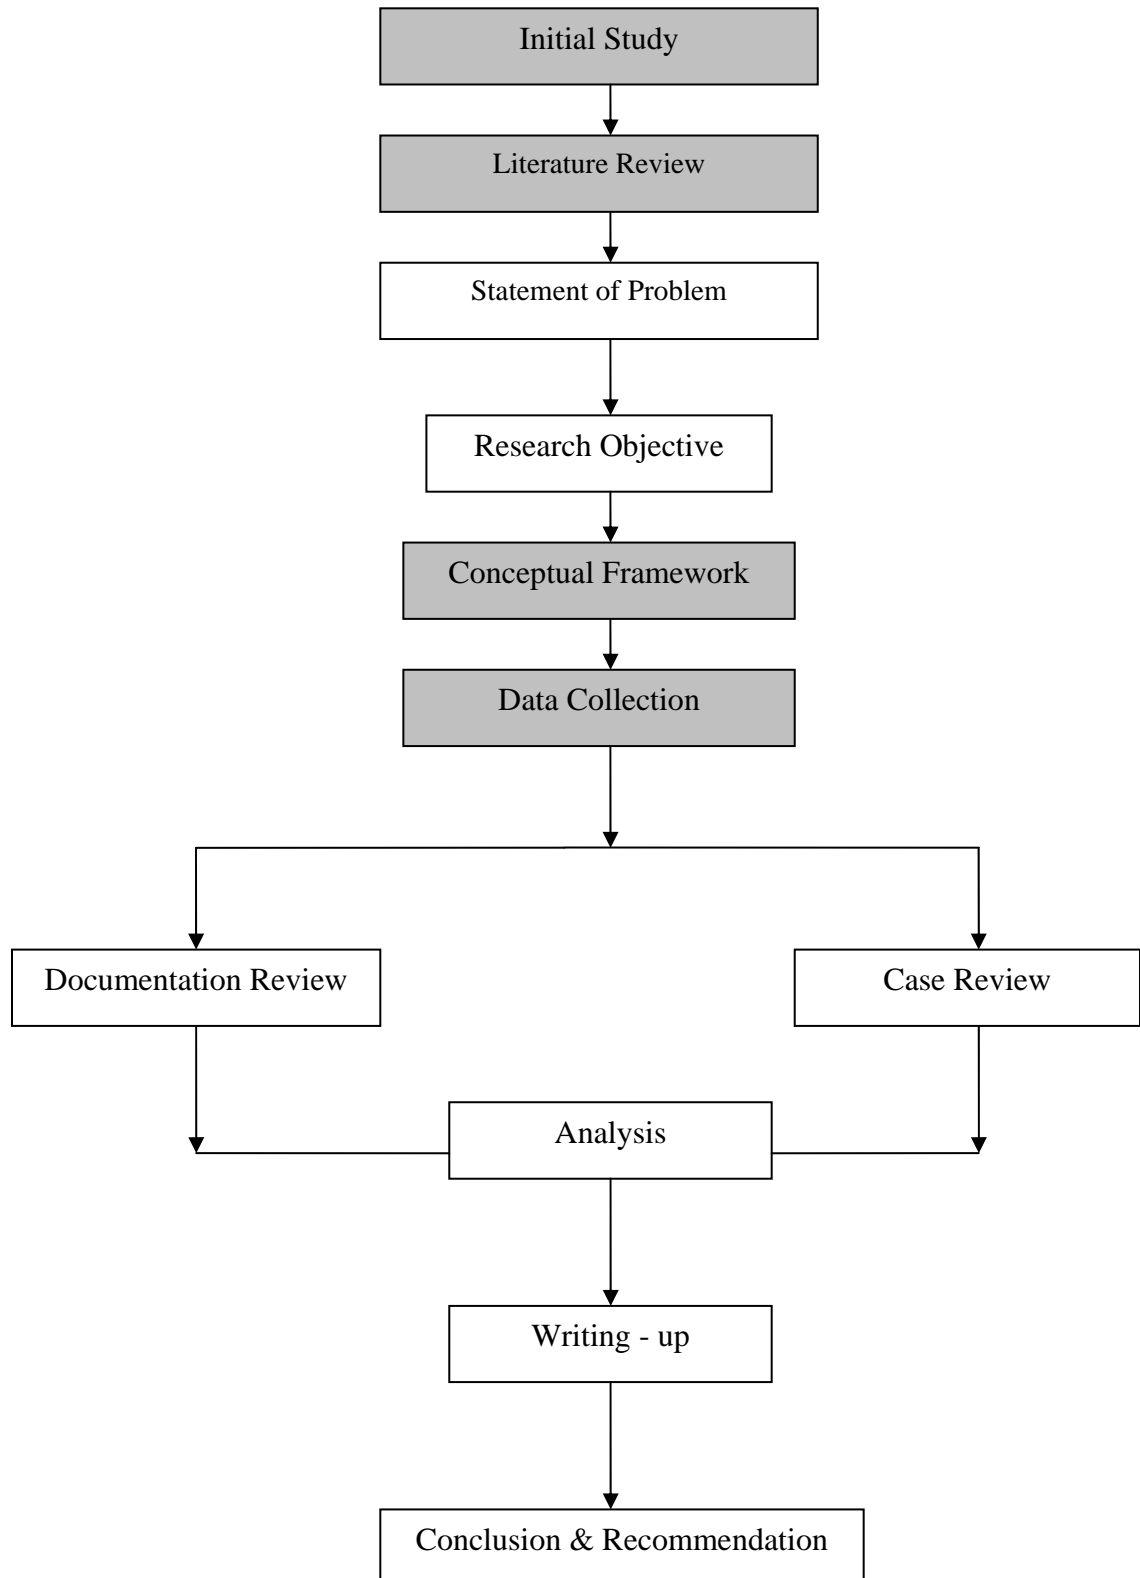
Initial Study

Literature Review

Statement of Problem

Research Objective

Conceptual Framework

Data Collection

Documentation Review

Case Review

Analysis

Writing - up

Conclusion & Recommendation